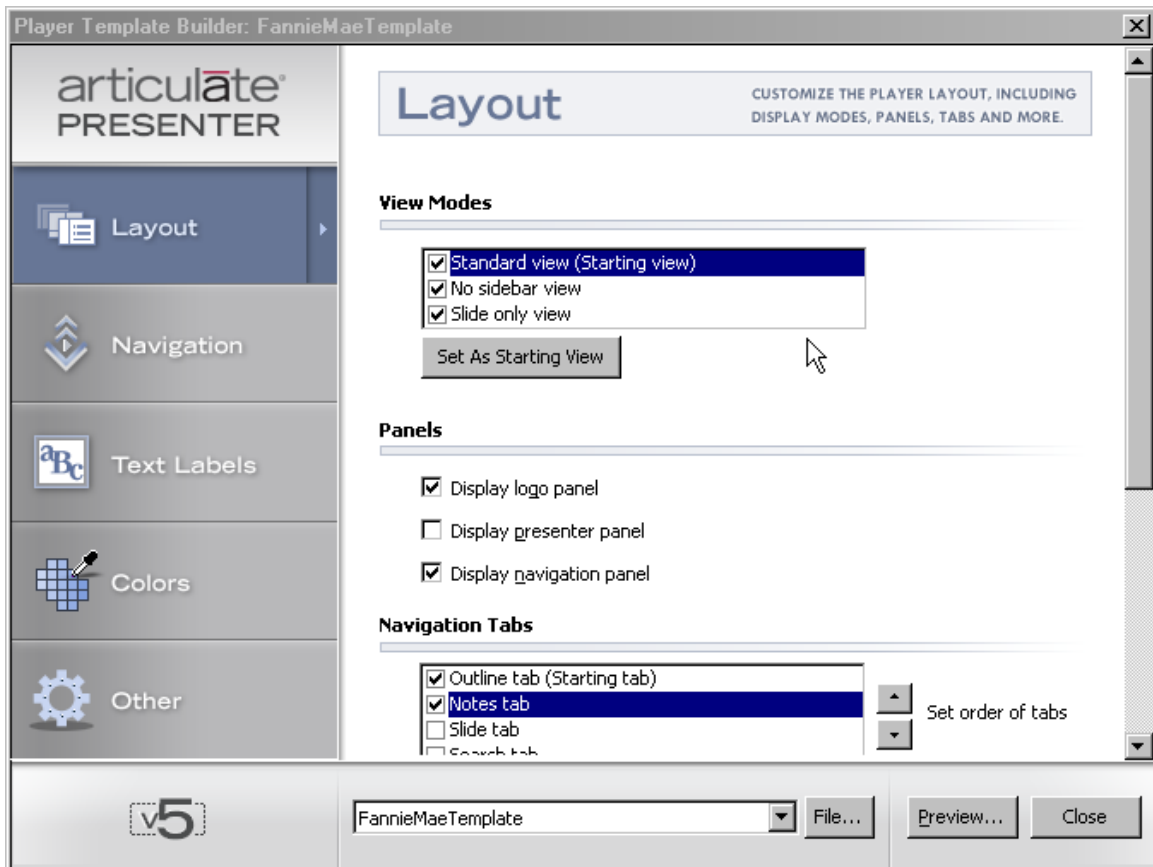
Player Template Builder: FannieMaeTemplate

articulate® PRESENTER

Layout

Navigation

Text Labels

Colors

Other

Layout

CUSTOMIZE THE PLAYER LAYOUT, INCLUDING DISPLAY MODES, PANELS, TABS AND MORE.

View Modes

☑ Standard view (Starting view)
☑ No sidebar view
☑ Slide only view

Set As Starting View

Panels

☑ Display logo panel

☐ Display presenter panel

☑ Display navigation panel

Navigation Tabs

☑ Outline tab (Starting tab)
☑ Notes tab
☐ Slide tab
☐ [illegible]

Set order of tabs

v5

FannieMaeTemplate

File...

Preview...

Close